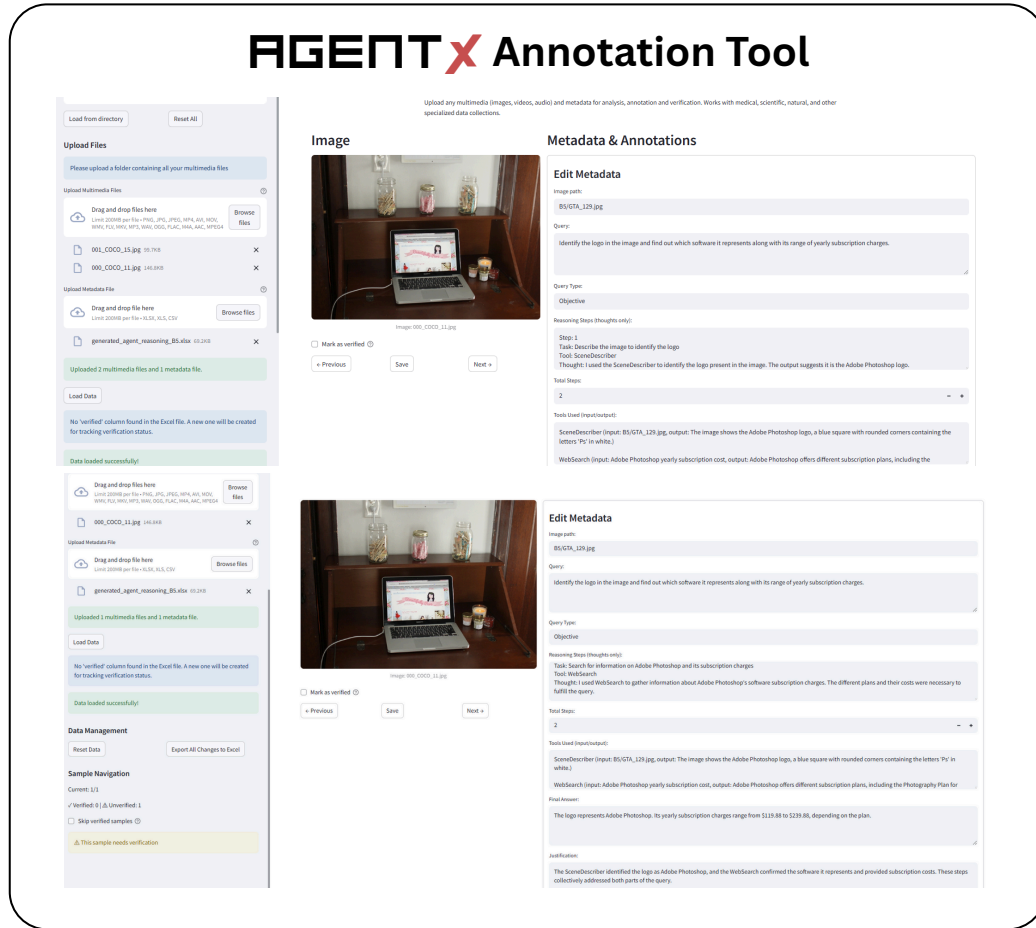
AGENTX Annotation Tool

Load from directory
Reset All

Upload Files

Please upload a folder containing all your multimedia files

Upload Multimedia Files

Drag and drop files here
Limit 200MB per file • PNG, JPG, JPEG, MP4, AVI, MOV, WMV, FLV, MKV, MP3, WAV, OGG, FLAC, M4A, AAC, MPEG4
Browse files

001_COCO_15.jpg 59.7KB
000_COCO_11.jpg 146.8KB

Upload Metadata File

Drag and drop file here
Limit 200MB per file • XLSX, XLS, CSV
Browse files

generated_agent_reasoning_B5.xlsx 69.2KB

Uploaded 2 multimedia files and 1 metadata file.

Load Data

No 'verified' column found in the Excel file. A new one will be created for tracking verification status.

Data loaded successfully!

Upload any multimedia (images, videos, audio) and metadata for analysis, annotation and verification. Works with medical, scientific, natural, and other specialized data collections.

Image

Image 000_COCO_11.jpg

Mark as verified

« Previous
Save
Next »

Metadata & Annotations

Edit Metadata

Image path:
B5/GTA_129.jpg

Query:
Identify the logo in the image and find out which software it represents along with its range of yearly subscription charges.

Query Type:
Objective

Reasoning Steps (thoughts only):
Step: 1
Task: Describe the image to identify the logo
Tool: SceneDescriber
Thought: I used the SceneDescriber to identify the logo present in the image. The output suggests it is the Adobe Photoshop logo.

Total Steps:
2

Tools Used (input/output):
SceneDescriber (input: B5/GTA_129.jpg, output: The image shows the Adobe Photoshop logo, a blue square with rounded corners containing the letters 'Ps' in white.)

WebSearch (input: Adobe Photoshop yearly subscription cost, output: Adobe Photoshop offers different subscription plans, including the

Drag and drop files here
Limit 200MB per file • PNG, JPG, JPEG, MP4, AVI, MOV, WMV, FLV, MKV, MP3, WAV, OGG, FLAC, M4A, AAC, MPEG4
Browse files

000_COCO_11.jpg 146.8KB

Upload Metadata File

Drag and drop file here
Limit 200MB per file • XLSX, XLS, CSV
Browse files

generated_agent_reasoning_B5.xlsx 69.2KB

Uploaded 1 multimedia files and 1 metadata file.

Load Data

No 'verified' column found in the Excel file. A new one will be created for tracking verification status.

Data loaded successfully!

Data Management

Reset Data
Export All Changes to Excel

Sample Navigation

Current: 1/1

✓Verified: 0 | ⚠ Unverified: 1

Skip verified samples

⚠ This sample needs verification

Image 000_COCO_11.jpg

Mark as verified

« Previous
Save
Next »

Edit Metadata

Image path:
B5/GTA_129.jpg

Query:
Identify the logo in the image and find out which software it represents along with its range of yearly subscription charges.

Query Type:
Objective

Reasoning Steps (thoughts only):
Task: Search for information on Adobe Photoshop and its subscription charges
Tool: WebSearch
Thought: I used WebSearch to gather information about Adobe Photoshop's software subscription charges. The different plans and their costs were necessary to fulfill the query.

Total Steps:
2

Tools Used (input/output):
SceneDescriber (input: B5/GTA_129.jpg, output: The image shows the Adobe Photoshop logo, a blue square with rounded corners containing the letters 'Ps' in white.)

WebSearch (input: Adobe Photoshop yearly subscription cost, output: Adobe Photoshop offers different subscription plans, including the Photography Plan for

Final Answer:
The logo represents Adobe Photoshop. Its yearly subscription charges range from $119.88 to $239.88, depending on the plan.

Justification:
The SceneDescriber identified the logo as Adobe Photoshop, and the WebSearch confirmed the software it represents and provided subscription costs. These steps collectively addressed both parts of the query.